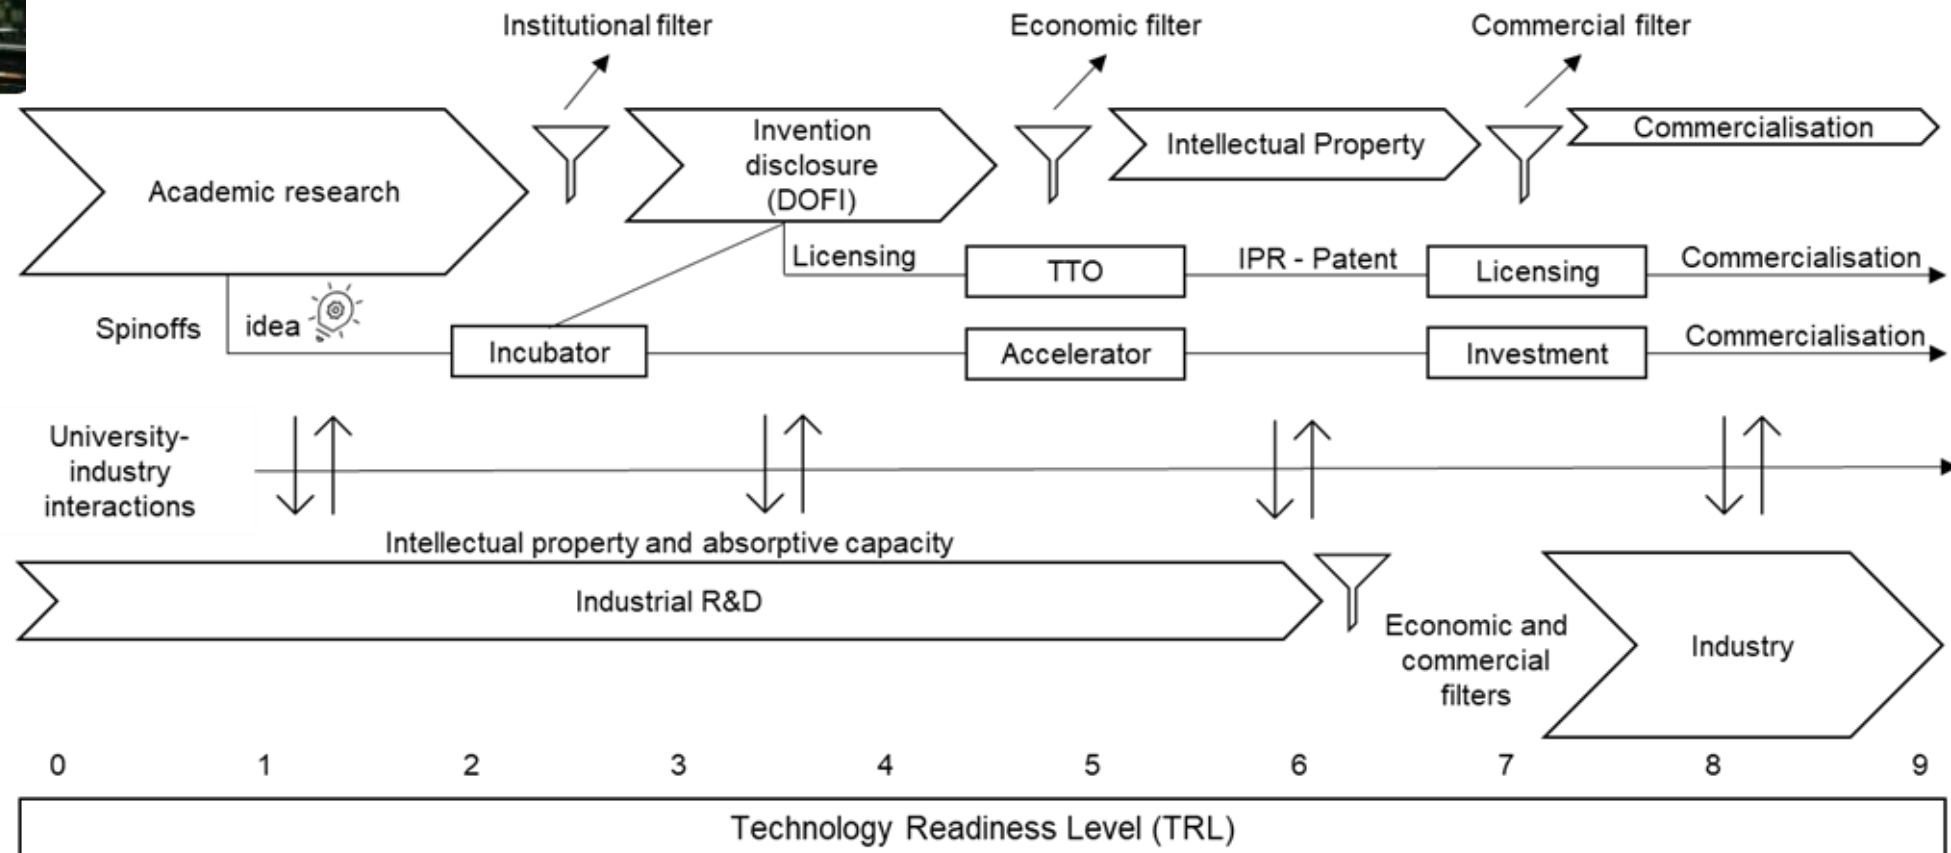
Institutional filter

Economic filter

Commercial filter

Academic research

Invention disclosure (DOFI)

Intellectual Property

Commercialisation

Licensing

TTO

IPR - Patent

Licensing

Commercialisation

Spinoffs

idea

Incubator

Accelerator

Investment

Commercialisation

University-industry interactions

Intellectual property and absorptive capacity

Industrial R&D

Economic and commercial filters

Industry

0 1 2 3 4 5 6 7 8 9

Technology Readiness Level (TRL)